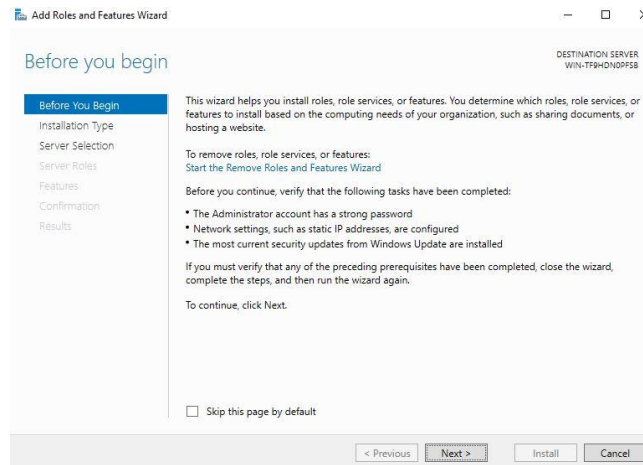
Add Roles and Features Wizard

Before you begin

DESTINATION SERVER
WIN-TF9HDN0PFSB

Before You Begin
Installation Type
Server Selection
Server Roles
Features
Confirmation
Results

This wizard helps you install roles, role services, or features. You determine which roles, role services, or features to install based on the computing needs of your organization, such as sharing documents, or hosting a website.

To remove roles, role services, or features:
Start the Remove Roles and Features Wizard

Before you continue, verify that the following tasks have been completed:

• The Administrator account has a strong password
• Network settings, such as static IP addresses, are configured
• The most current security updates from Windows Update are installed

If you must verify that any of the preceding prerequisites have been completed, close the wizard, complete the steps, and then run the wizard again.

To continue, click Next.

Skip this page by default

< Previous Next > Install Cancel